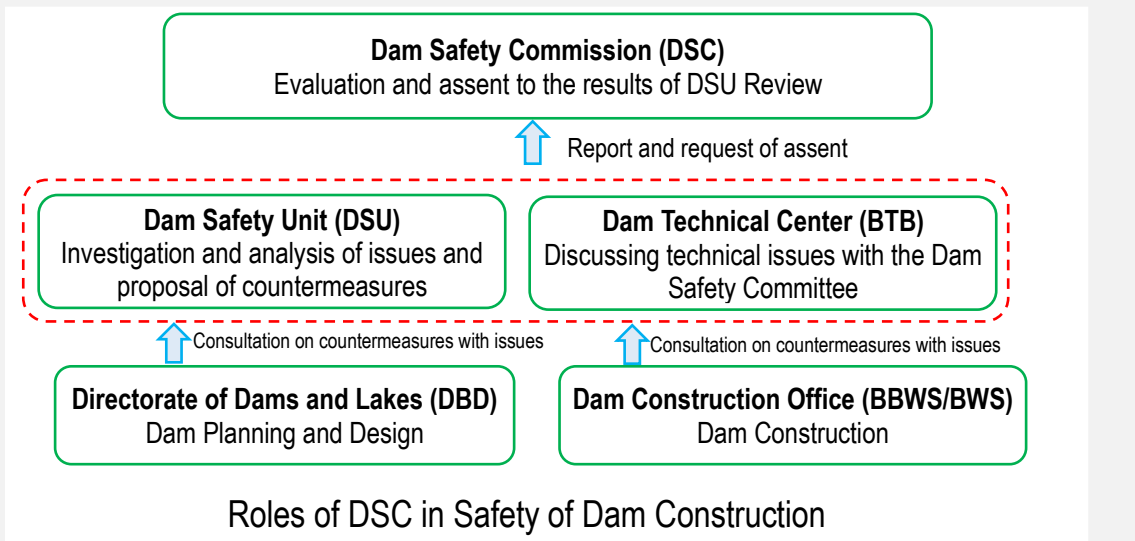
**Dam Safety Commission (DSC)**
Evaluation and assent to the results of DSU Review

Report and request of assent

**Dam Safety Unit (DSU)**
Investigation and analysis of issues and proposal of countermeasures

**Dam Technical Center (BTB)**
Discussing technical issues with the Dam Safety Committee

Consultation on countermeasures with issues

Consultation on countermeasures with issues

**Directorate of Dams and Lakes (DBD)**
Dam Planning and Design

**Dam Construction Office (BBWS/BWS)**
Dam Construction

Roles of DSC in Safety of Dam Construction